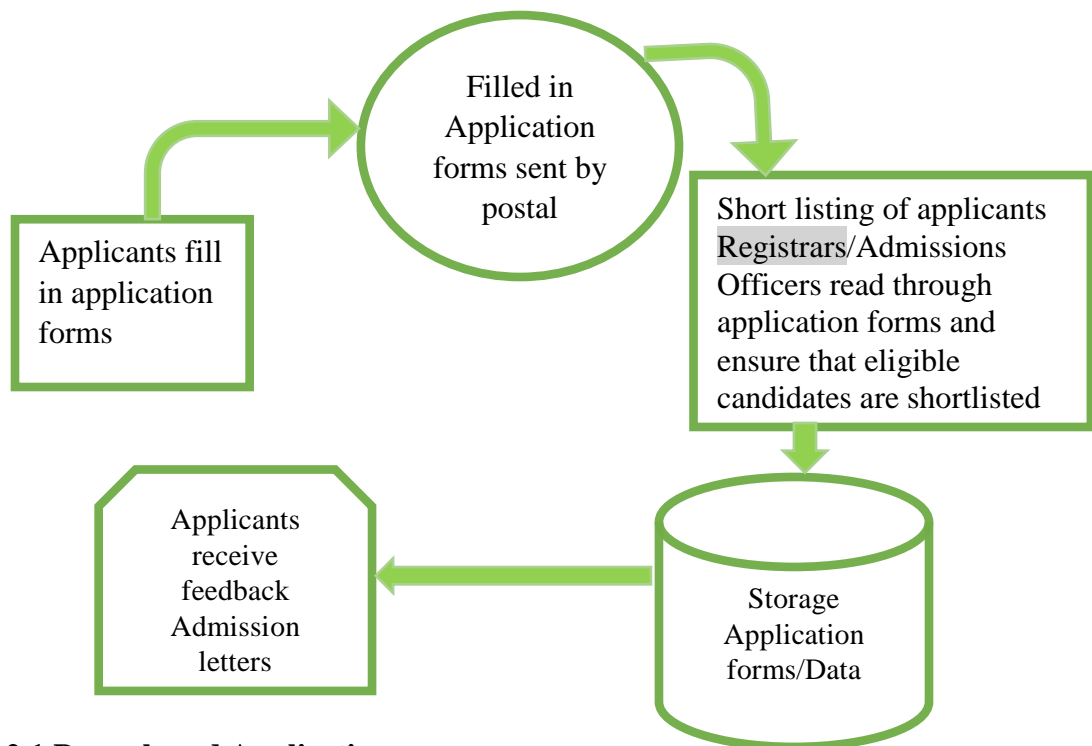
Applicants fill in application forms

Filled in Application forms sent by postal

Short listing of applicants Registrars/Admissions Officers read through application forms and ensure that eligible candidates are shortlisted

Storage Application forms/Data

Applicants receive feedback Admission letters

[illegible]